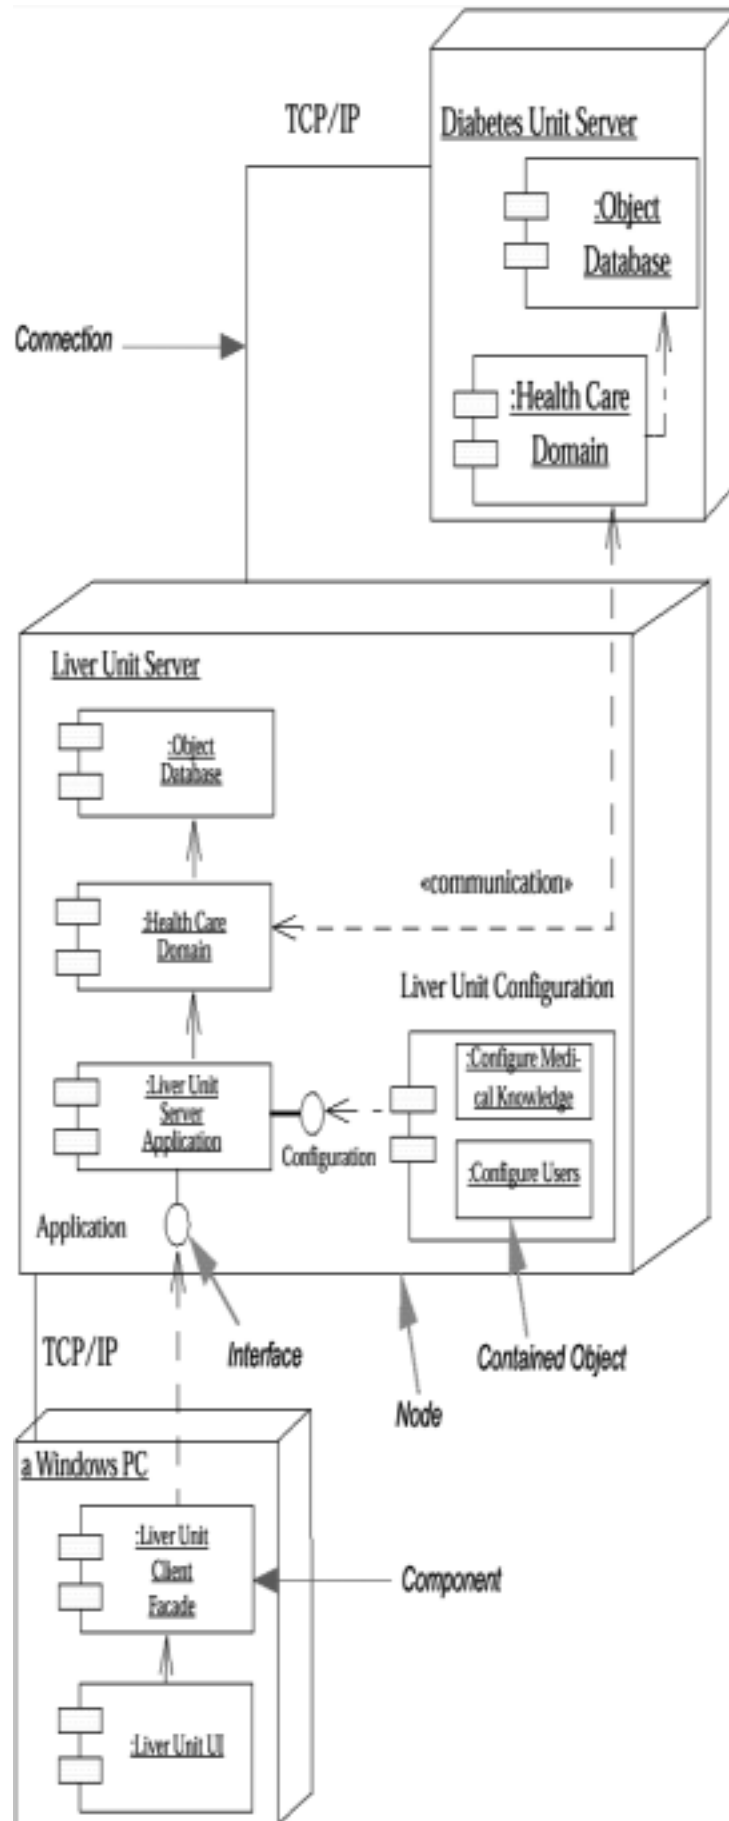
TCP/IP

Diabetes Unit Server

:Object Database

:Health Care Domain

Connection

Liver Unit Server

:Object Database

«communication»

:Health Care Domain

Liver Unit Configuration

:Liver Unit Server Application

:Configure Medical Knowledge

:Configure Users

Configuration

Application

TCP/IP

Interface

Contained Object

Node

a Windows PC

:Liver Unit Client Facade

Component

:Liver Unit UI